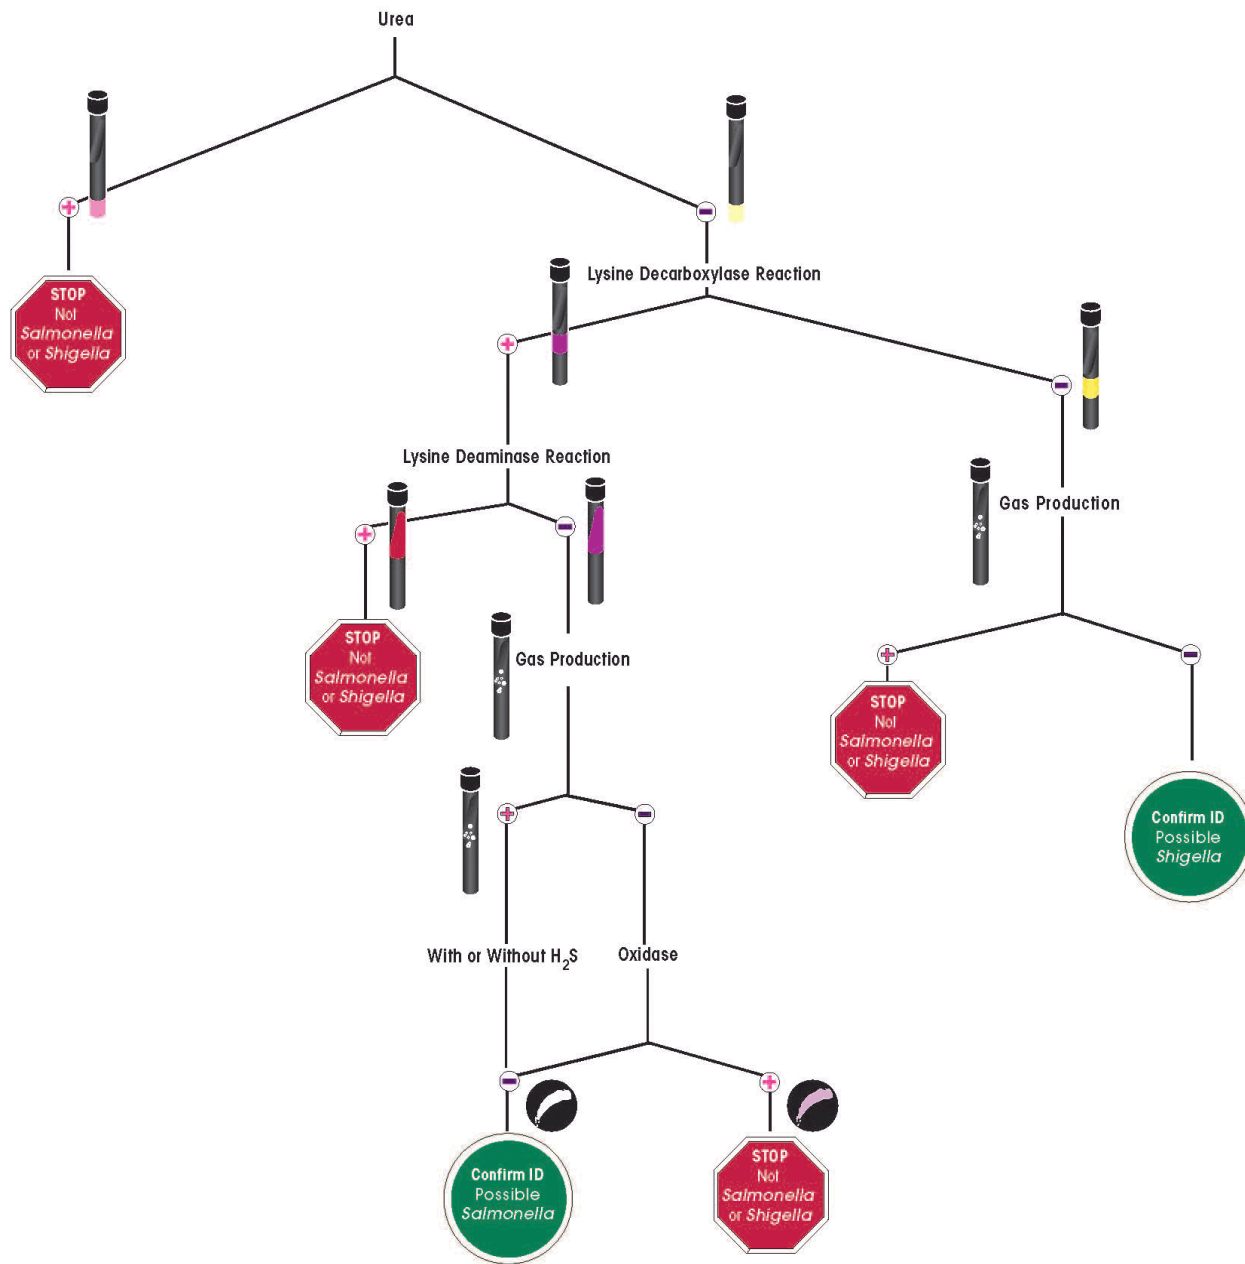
Urea

+

STOP
Not
Salmonella
or Shigella

−

Lysine Decarboxylase Reaction

+

−

Lysine Deaminase Reaction

+

STOP
Not
Salmonella
or Shigella

−

Gas Production

Gas Production

+

STOP
Not
Salmonella
or Shigella

−

Confirm ID
Possible
Shigella

+

−

With or Without $H_2S$

Oxidase

−

Confirm ID
Possible
Salmonella

+

STOP
Not
Salmonella
or Shigella